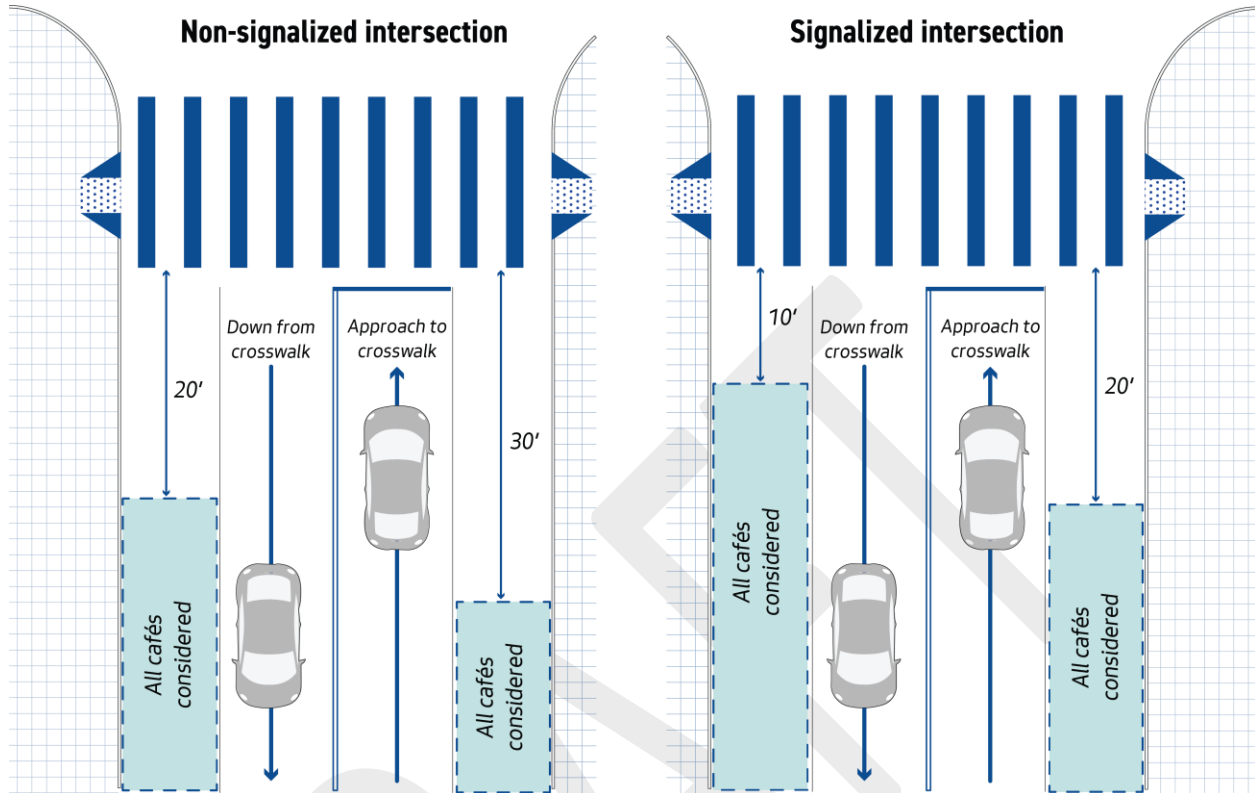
Non-signalized intersection

20′

Down from crosswalk

Approach to crosswalk

30′

All cafés considered

All cafés considered

Signalized intersection

10′

Down from crosswalk

Approach to crosswalk

20′

All cafés considered

All cafés considered